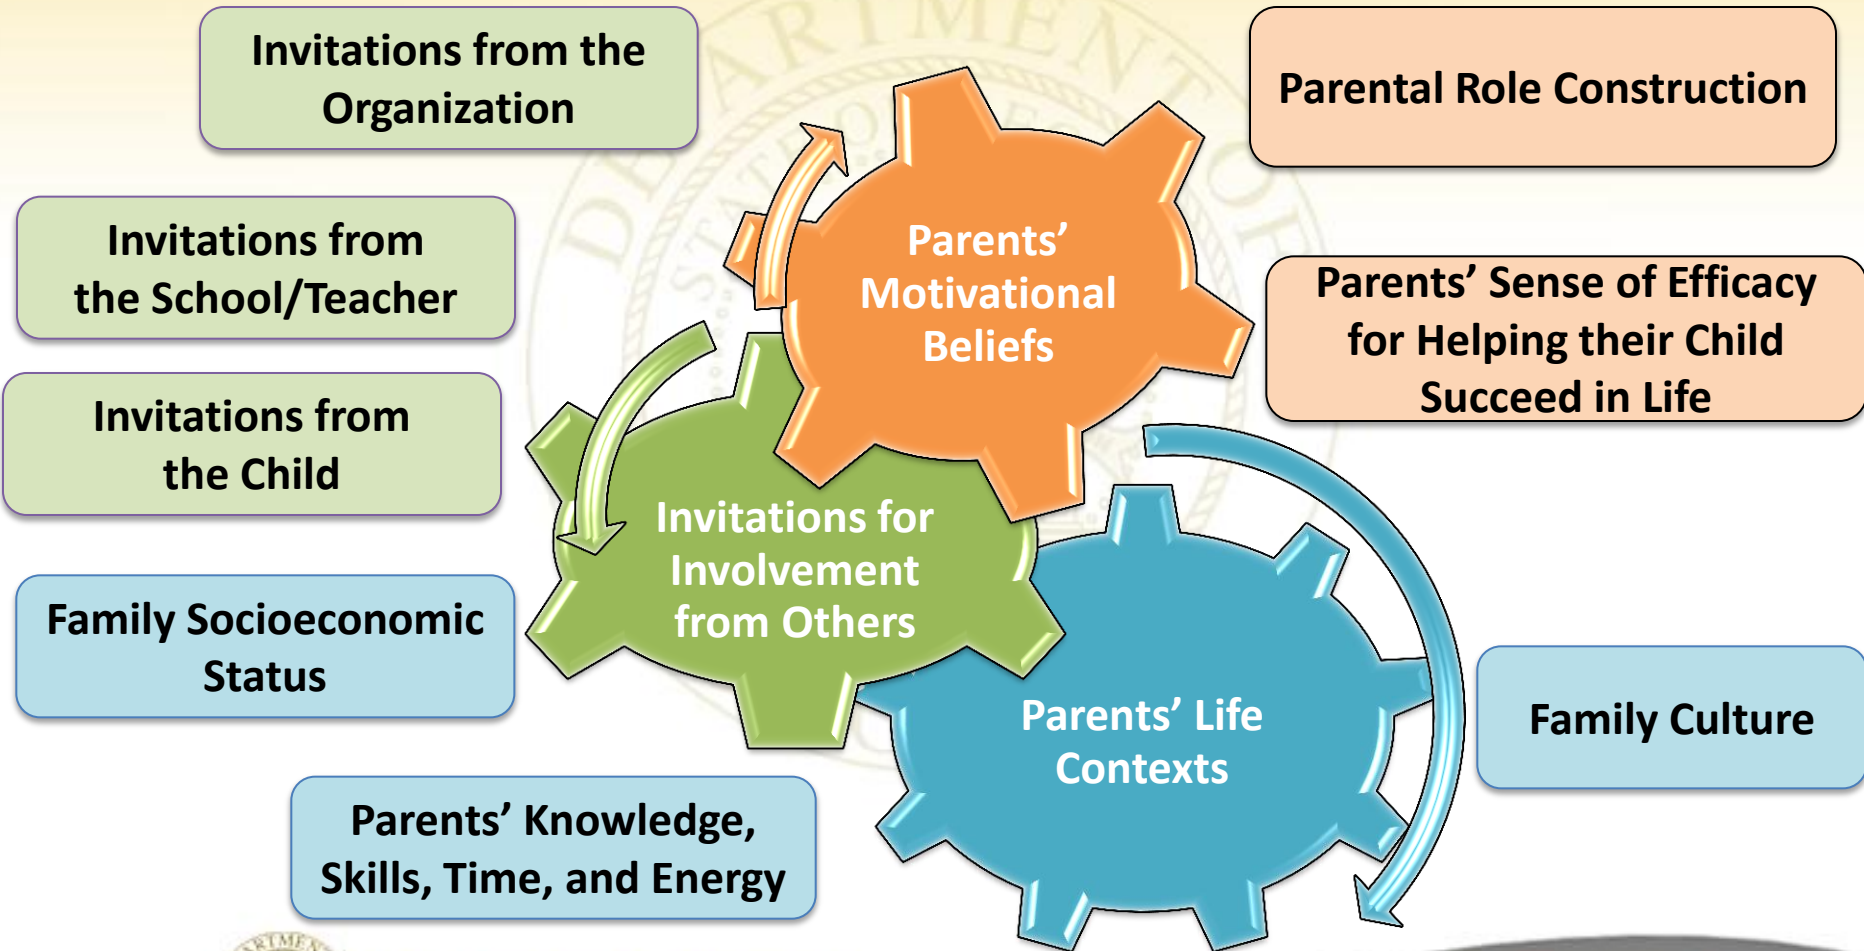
Invitations from the Organization

Parental Role Construction

Invitations from the School/Teacher

Parents' Motivational Beliefs

Parents' Sense of Efficacy for Helping their Child Succeed in Life

Invitations from the Child

Invitations for Involvement from Others

Family Socioeconomic Status

Parents' Life Contexts

Family Culture

Parents' Knowledge, Skills, Time, and Energy